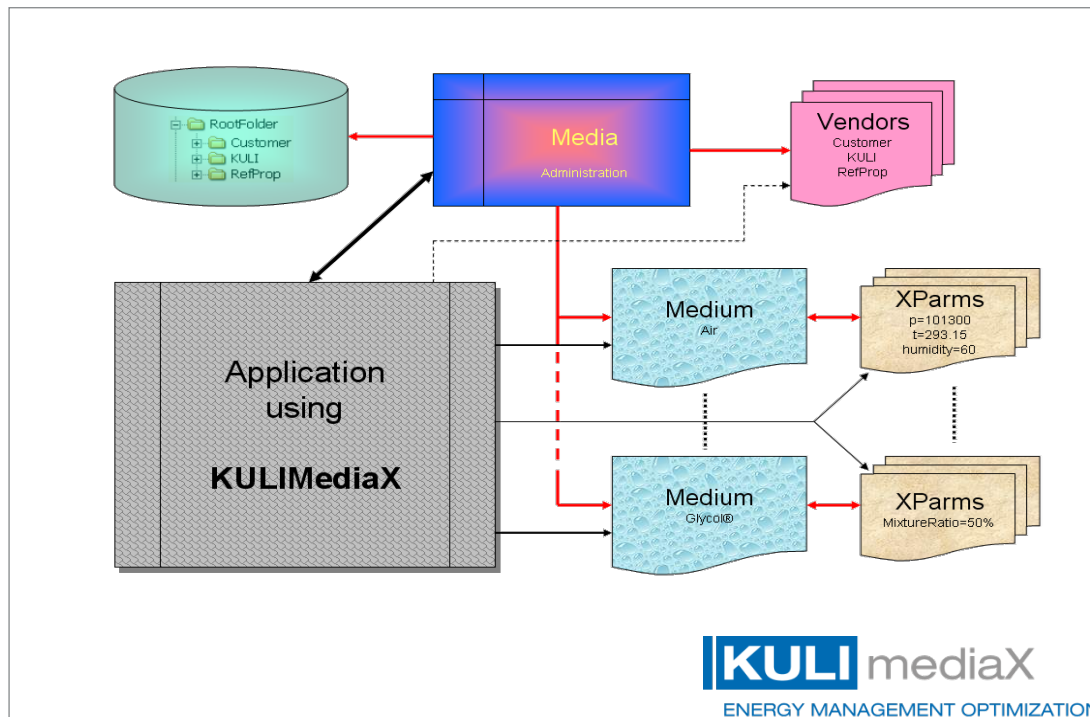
RootFolder
Customer
KULI
RefProp

Media
Administration

Vendors
Customer
KULI
RefProp

Application using
KULIMediaX

Medium
Air

XParms
p=101300
t=293.15
humidity=60

Medium
Glycol®

XParms
MixtureRatio=50%

KULI mediaX
ENERGY MANAGEMENT OPTIMIZATIO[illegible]